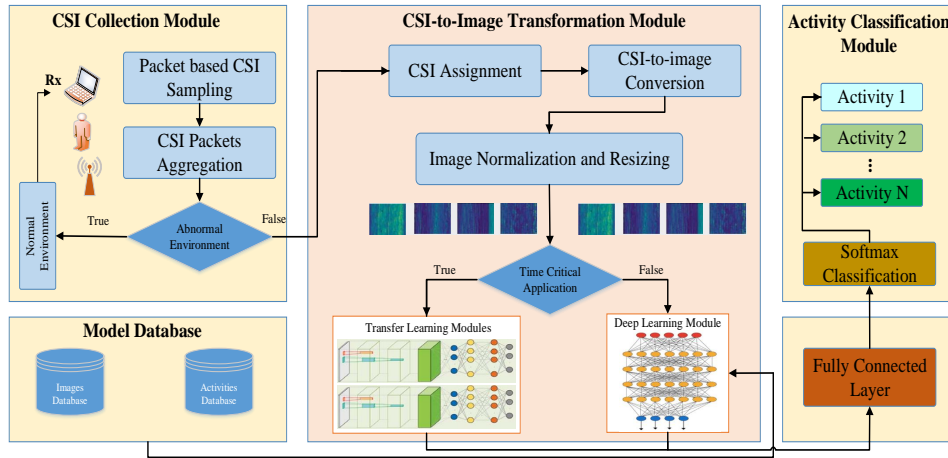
CSI Collection Module

Rx

Packet based CSI Sampling

CSI Packets Aggregation

Normal Environment

True

Abnormal Environment

False

CSI-to-Image Transformation Module

CSI Assignment

CSI-to-image Conversion

Image Normalization and Resizing

True

Time Critical Application

False

Transfer Learning Modules

Deep Learning Module

Activity Classification Module

Activity 1

Activity 2

⋮

Activity N

Softmax Classification

Fully Connected Layer

Model Database

Images Database

Activities Database